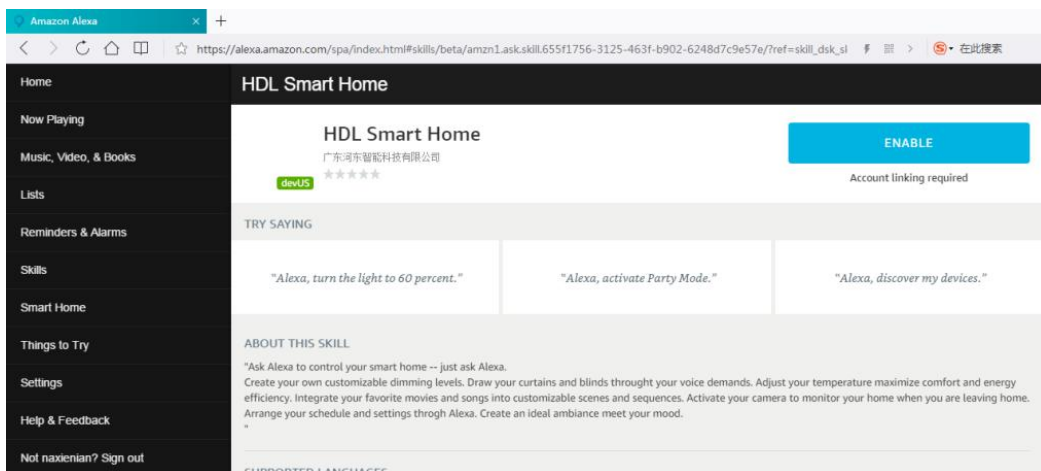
Amazon Alexa ×
+
https://alexa.amazon.com/spa/index.html#skills/beta/amzn1.ask.skill.655f1756-3125-463f-b902-6248d7c9e57e/?ref=skill_dsk_sl
在此搜索

Home
Now Playing
Music, Video, & Books
Lists
Reminders & Alarms
Skills
Smart Home
Things to Try
Settings
Help & Feedback
Not naxienian? Sign out

HDL Smart Home

HDL Smart Home
广东河东智能科技有限公司
devUS
★★★★★

ENABLE
Account linking required

TRY SAYING

"Alexa, turn the light to 60 percent."

"Alexa, activate Party Mode."

"Alexa, discover my devices."

ABOUT THIS SKILL
"Ask Alexa to control your smart home -- just ask Alexa.
Create your own customizable dimming levels. Draw your curtains and blinds throught your voice demands. Adjust your temperature maximize comfort and energy efficiency. Integrate your favorite movies and songs into customizable scenes and sequences. Activate your camera to monitor your home when you are leaving home. Arrange your schedule and settings throgh Alexa. Create an ideal ambiance meet your mood.
"

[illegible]